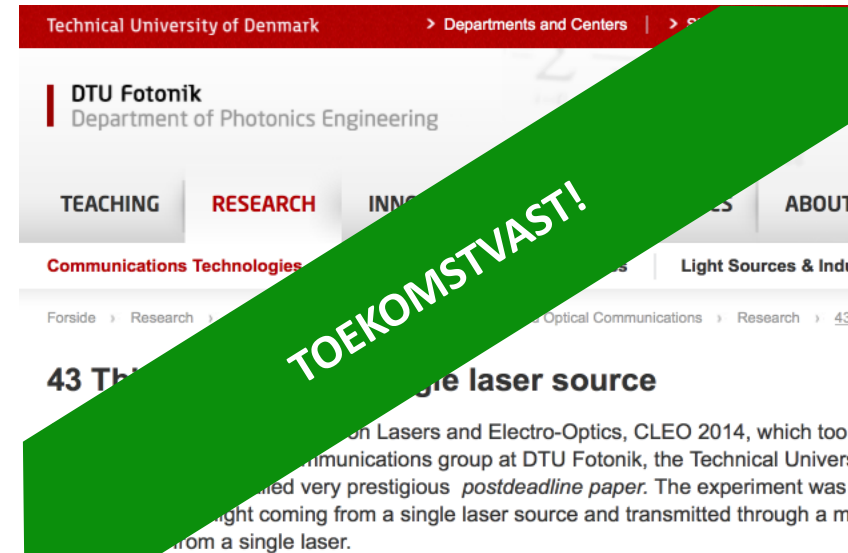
Technical University of Denmark
> Departments and Centers | > S

DTU Fotonik
Department of Photonics Engineering

TEACHING
RESEARCH
INN
ES
ABOUT

Communications Technologies
s
Light Sources & Indu

Forside › Research ›
Optical Communications › Research › 43

TOEKOMSTVAST!

43 Th
gle laser source

on Lasers and Electro-Optics, CLEO 2014, which too
mmunications group at DTU Fotonik, the Technical Univers
lled very prestigious postdeadline paper. The experiment was
light coming from a single laser source and transmitted through a m
rom a single laser.